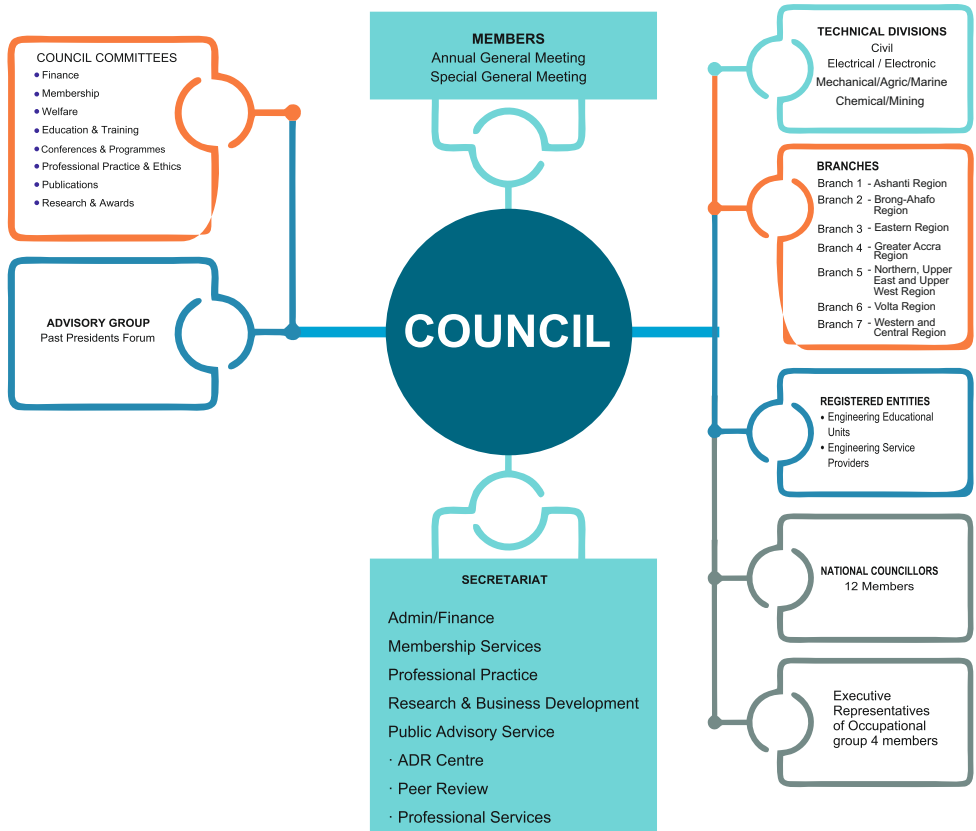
MEMBERS
Annual General Meeting
Special General Meeting

COUNCIL COMMITTEES
- Finance
- Membership
- Welfare
- Education & Training
- Conferences & Programmes
- Professional Practice & Ethics
- Publications
- Research & Awards

ADVISORY GROUP
Past Presidents Forum

COUNCIL

SECRETARIAT
Admin/Finance
Membership Services
Professional Practice
Research & Business Development
Public Advisory Service
· ADR Centre
· Peer Review
· Professional Services

TECHNICAL DIVISIONS
Civil
Electrical / Electronic
Mechanical/Agric/Marine
Chemical/Mining

BRANCHES
Branch 1 - Ashanti Region
Branch 2 - Brong-Ahafo Region
Branch 3 - Eastern Region
Branch 4 - Greater Accra Region
Branch 5 - Northern, Upper East and Upper West Region
Branch 6 - Volta Region
Branch 7 - Western and Central Region

REGISTERED ENTITIES
- Engineering Educational Units
- Engineering Service Providers

NATIONAL COUNCILLORS
12 Members

Executive Representatives of Occupational group 4 members